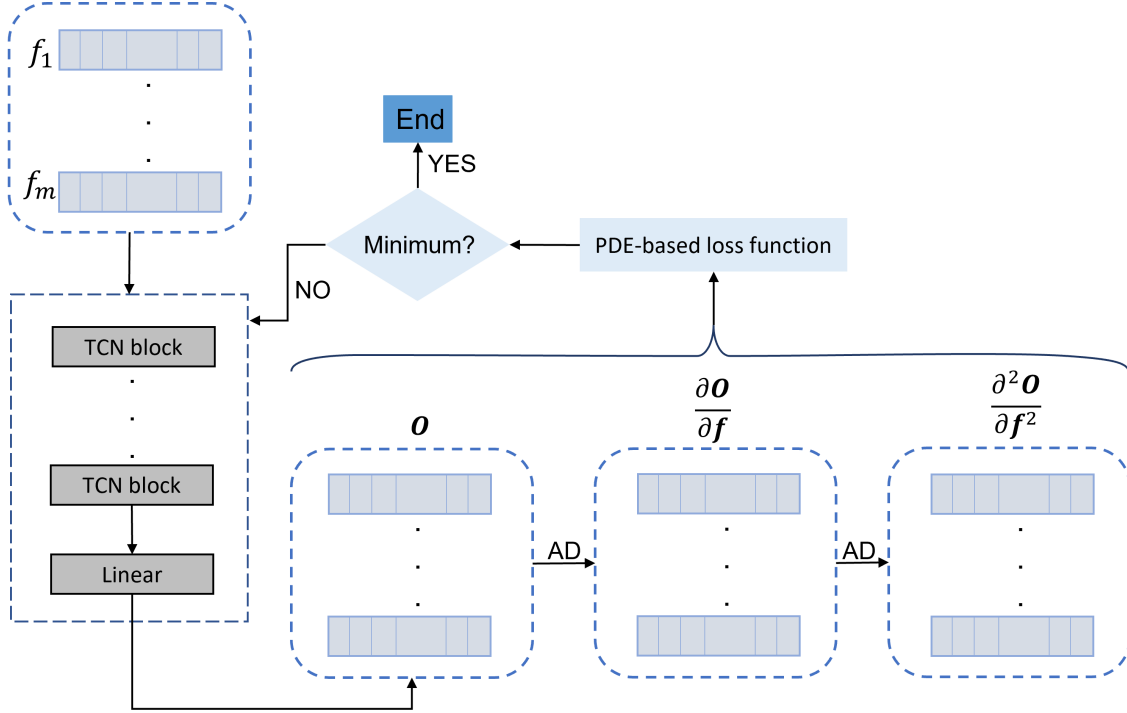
$f_1$

.
.
.

$f_m$

End

YES

Minimum?

PDE-based loss function

NO

TCN block

.
.
.

TCN block

Linear

$\boldsymbol{O}$

$\frac{\partial \boldsymbol{O}}{\partial \boldsymbol{f}}$

$\frac{\partial^2 \boldsymbol{O}}{\partial \boldsymbol{f}^2}$

AD

AD